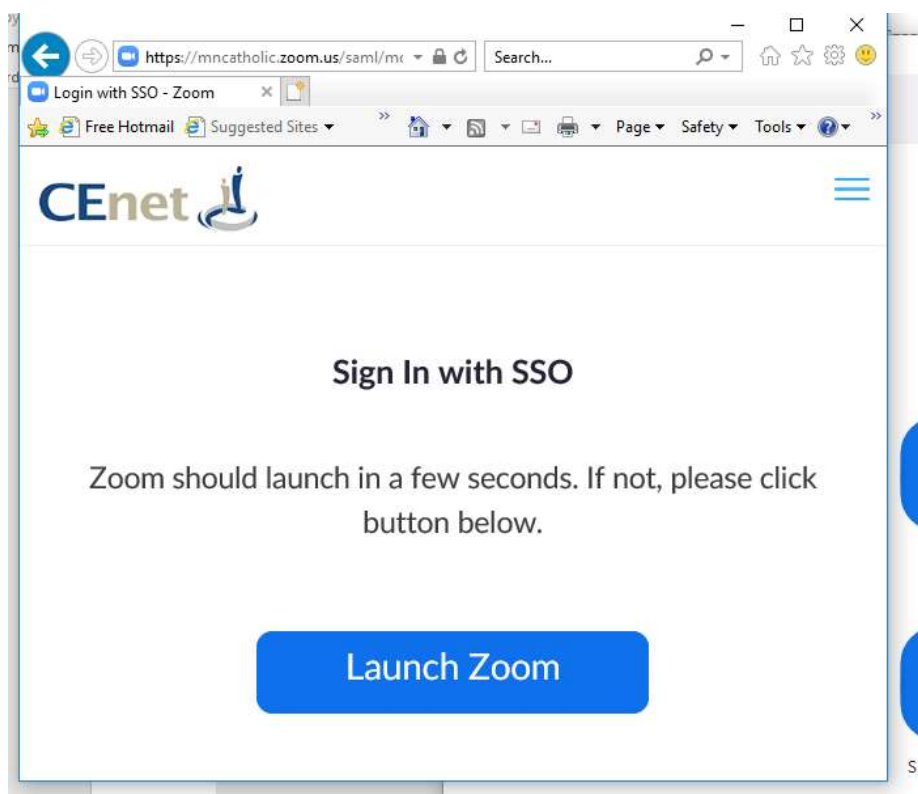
https://mncatholic.zoom.us/saml/mc
Search...
Login with SSO - Zoom
Free Hotmail
Suggested Sites
Page
Safety
Tools

CEnet

Sign In with SSO

Zoom should launch in a few seconds. If not, please click button below.

Launch Zoom